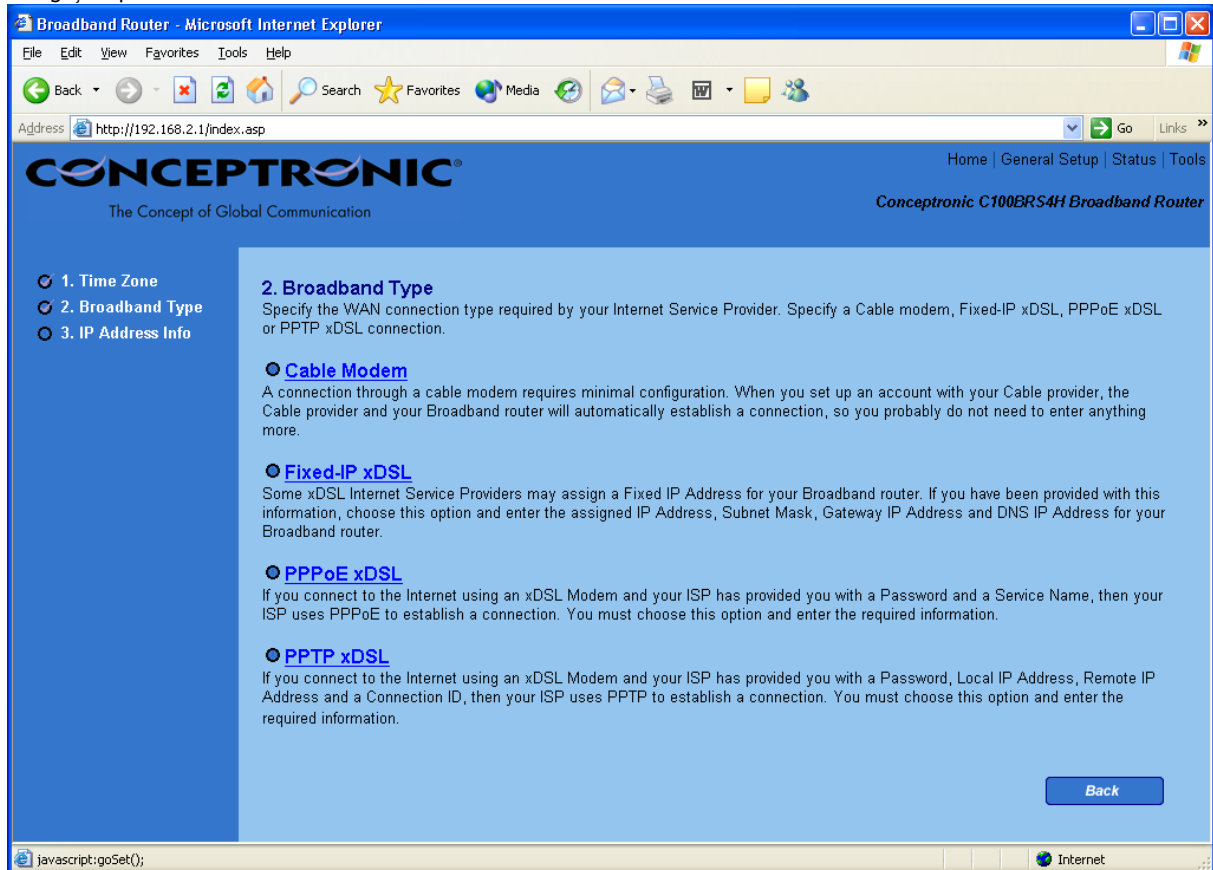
Broadband Router - Microsoft Internet Explorer

File Edit View Favorites Tools Help

Back Search Favorites Media

Address http://192.168.2.1/index.asp Go Links »

CONCEPTRONIC®
The Concept of Global Communication

Home | General Setup | Status | Tools

Conceptronic C100BRS4H Broadband Router

1. Time Zone
2. Broadband Type
3. IP Address Info

2. Broadband Type
Specify the WAN connection type required by your Internet Service Provider. Specify a Cable modem, Fixed-IP xDSL, PPPoE xDSL or PPTP xDSL connection.

Cable Modem
A connection through a cable modem requires minimal configuration. When you set up an account with your Cable provider, the Cable provider and your Broadband router will automatically establish a connection, so you probably do not need to enter anything more.

Fixed-IP xDSL
Some xDSL Internet Service Providers may assign a Fixed IP Address for your Broadband router. If you have been provided with this information, choose this option and enter the assigned IP Address, Subnet Mask, Gateway IP Address and DNS IP Address for your Broadband router.

PPPoE xDSL
If you connect to the Internet using an xDSL Modem and your ISP has provided you with a Password and a Service Name, then your ISP uses PPPoE to establish a connection. You must choose this option and enter the required information.

PPTP xDSL
If you connect to the Internet using an xDSL Modem and your ISP has provided you with a Password, Local IP Address, Remote IP Address and a Connection ID, then your ISP uses PPTP to establish a connection. You must choose this option and enter the required information.

Back

javascript:goSet();

Internet